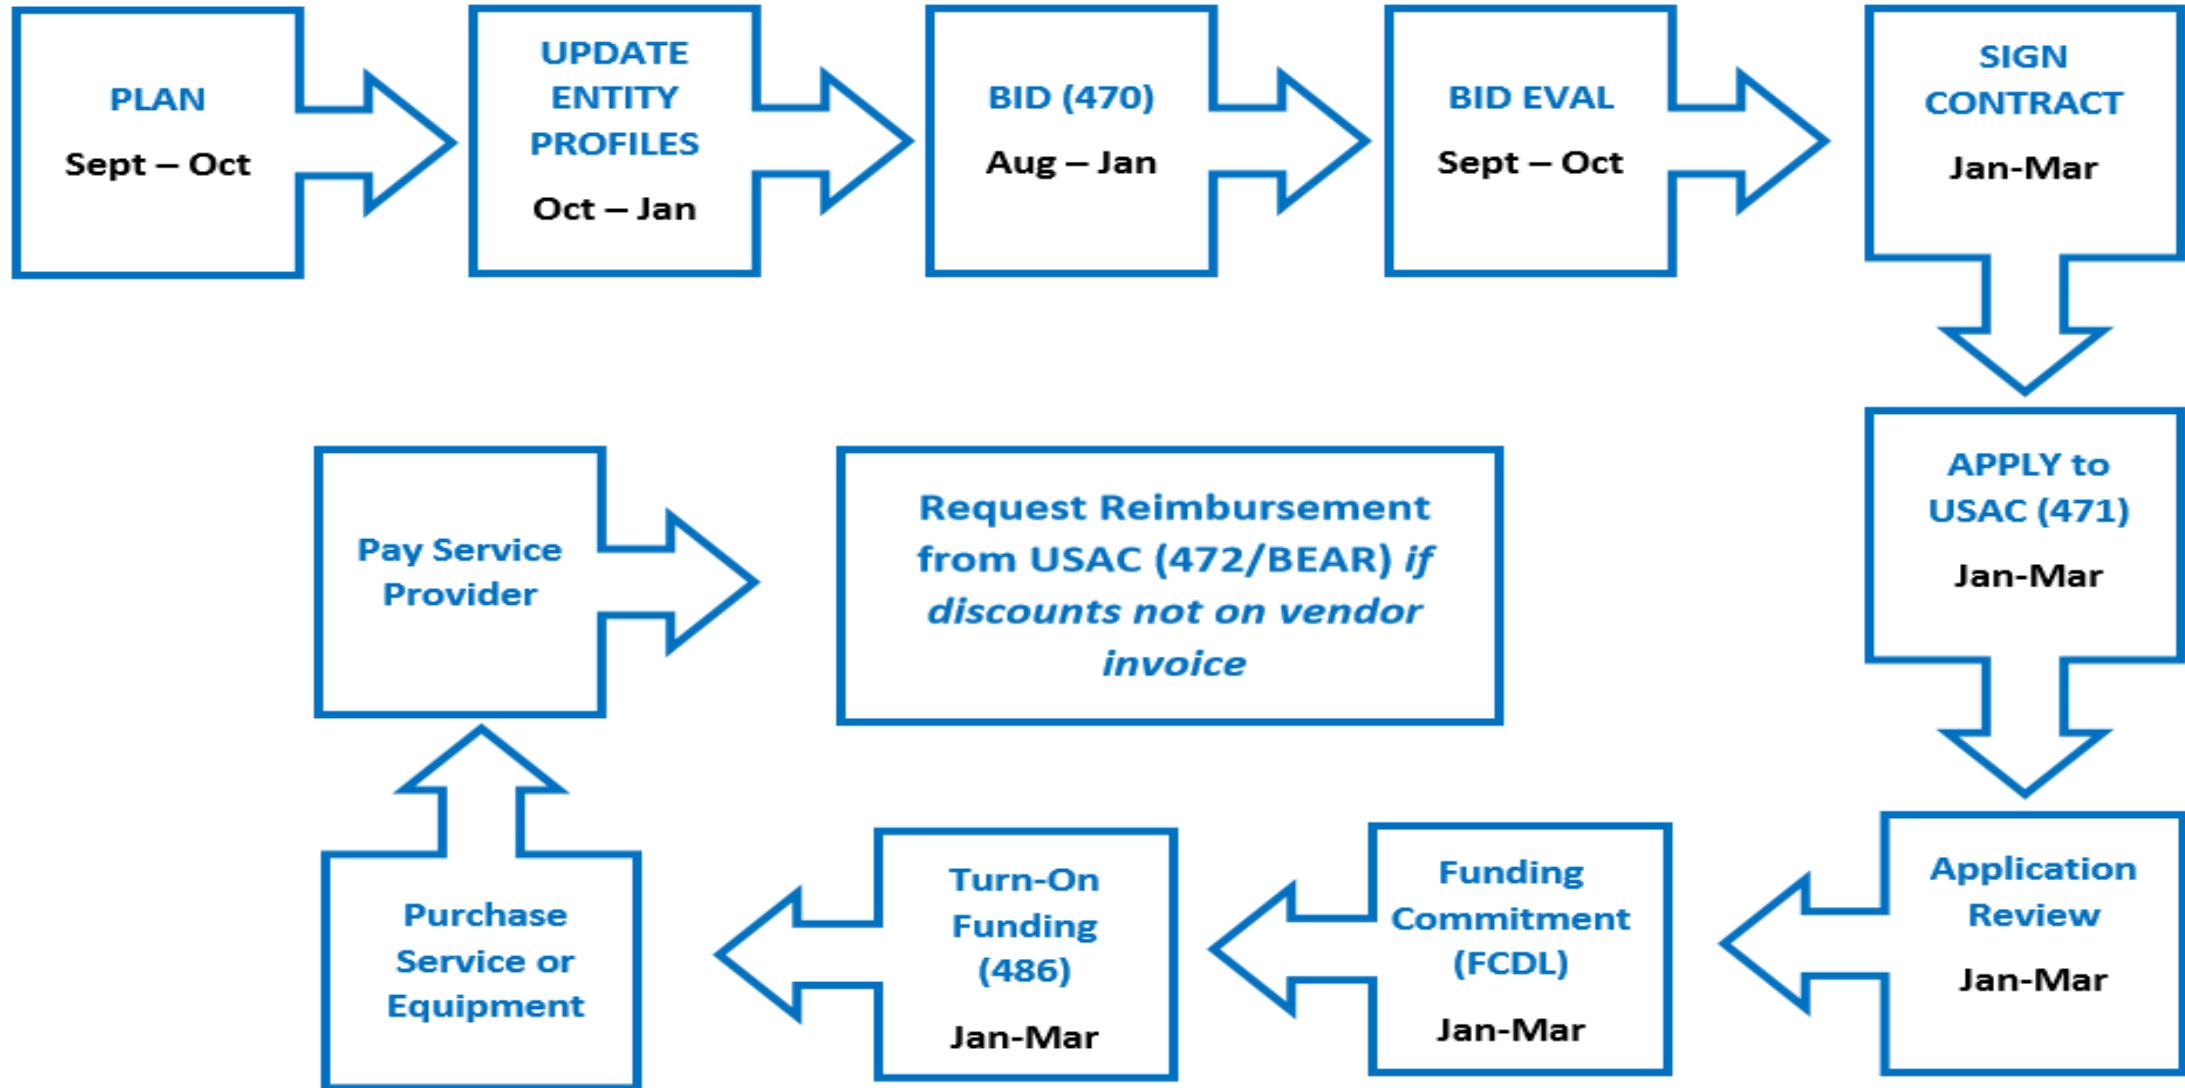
PLAN
Sept – Oct

UPDATE ENTITY PROFILES
Oct – Jan

BID (470)
Aug – Jan

BID EVAL
Sept – Oct

SIGN CONTRACT
Jan-Mar

APPLY to USAC (471)
Jan-Mar

Application Review
Jan-Mar

Funding Commitment (FCDL)
Jan-Mar

Turn-On Funding (486)
Jan-Mar

Purchase Service or Equipment

Pay Service Provider

Request Reimbursement from USAC (472/BEAR) *if discounts not on vendor invoice*